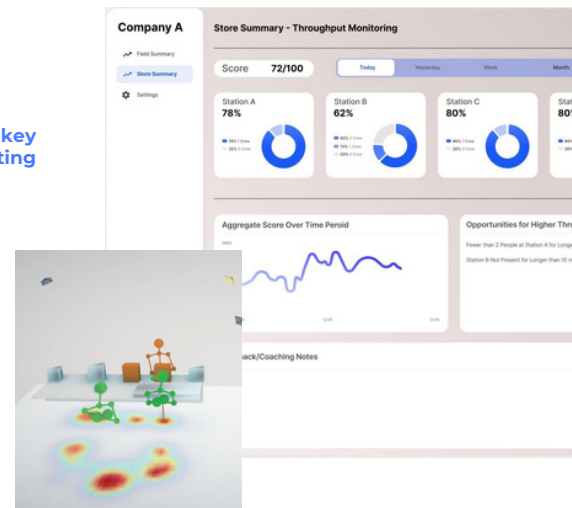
key
ting

Company A

Field Summary
Store Summary
Settings

Store Summary - Throughput Monitoring

Score 72/100

Today Yesterday Week Month

Station A
78%
78% 1 Crew
22% 0 Crew

Station B
62%
62% 2 Crew
19% 1 Crew
33% 0 Crew

Station C
80%
80% 1 Crew
20% 0 Crew

Stat
80%

Aggregate Score Over Time Peroid

Opportunities for Higher Thr

Fewer than 2 People at Station A for Longer

Station B Not Present for Longer than 10 m

back/Coaching Notes